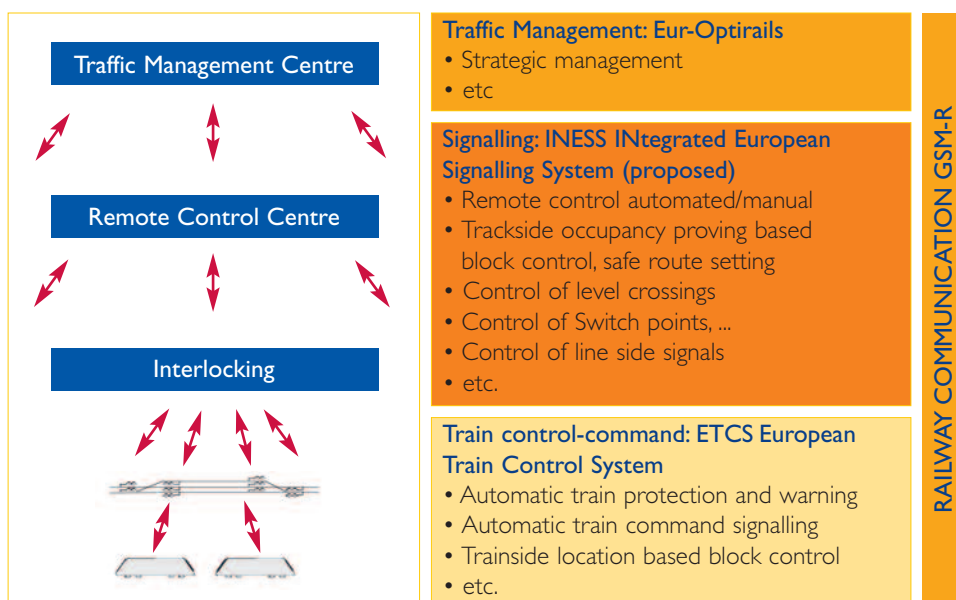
Traffic Management Centre

Remote Control Centre

Interlocking

Traffic Management: Eur-Optirails
• Strategic management
• etc

Signalling: INESS INtegrated European Signalling System (proposed)
• Remote control automated/manual
• Trackside occupancy proving based block control, safe route setting
• Control of level crossings
• Control of Switch points, ...
• Control of line side signals
• etc.

Train control-command: ETCS European Train Control System
• Automatic train protection and warning
• Automatic train command signalling
• Trainside location based block control
• etc.

RAILWAY COMMUNICATION GSM-R